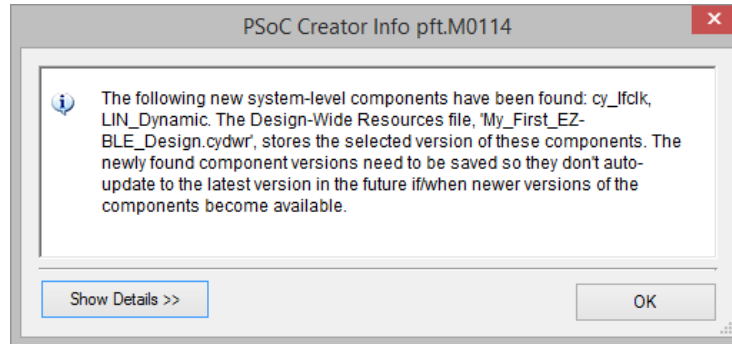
PSoC Creator Info pft.M0114

The following new system-level components have been found: cy_lfclk, LIN_Dynamic. The Design-Wide Resources file, 'My_First_EZ-BLE_Design.cydwr', stores the selected version of these components. The newly found component versions need to be saved so they don't auto-update to the latest version in the future if/when newer versions of the components become available.

Show Details >>

OK